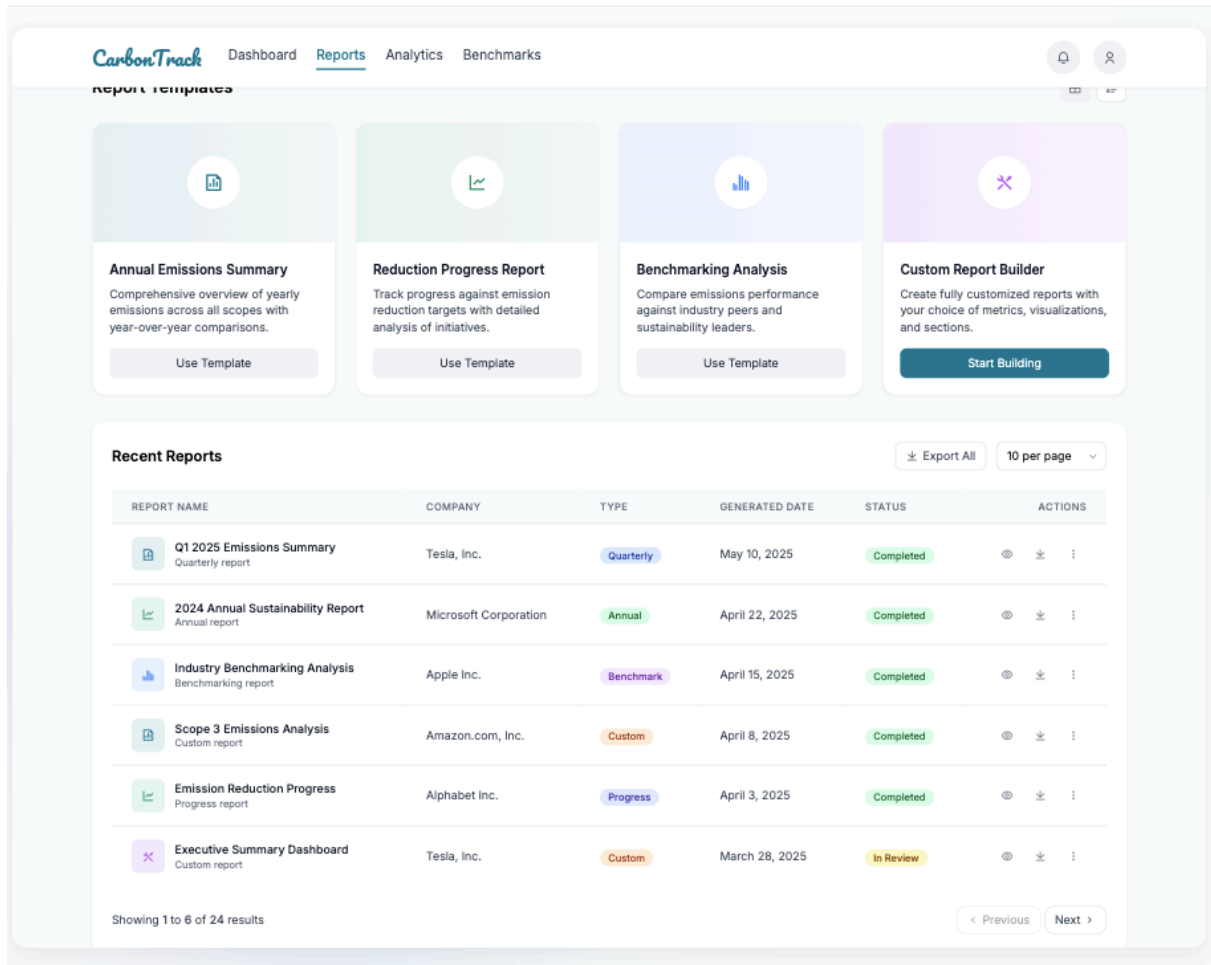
CarbonTrack Dashboard Reports Analytics Benchmarks

Report Templates

Annual Emissions Summary
Comprehensive overview of yearly emissions across all scopes with year-over-year comparisons.
Use Template

Reduction Progress Report
Track progress against emission reduction targets with detailed analysis of initiatives.
Use Template

Benchmarking Analysis
Compare emissions performance against industry peers and sustainability leaders.
Use Template

Custom Report Builder
Create fully customized reports with your choice of metrics, visualizations, and sections.
Start Building

Recent Reports
Export All
10 per page

| REPORT NAME | COMPANY | TYPE | GENERATED DATE | STATUS | ACTIONS |
|---|---|---|---|---|---|
| Q1 2025 Emissions Summary Quarterly report | Tesla, Inc. | Quarterly | May 10, 2025 | Completed | |
| 2024 Annual Sustainability Report Annual report | Microsoft Corporation | Annual | April 22, 2025 | Completed | |
| Industry Benchmarking Analysis Benchmarking report | Apple Inc. | Benchmark | April 15, 2025 | Completed | |
| Scope 3 Emissions Analysis Custom report | Amazon.com, Inc. | Custom | April 8, 2025 | Completed | |
| Emission Reduction Progress Progress report | Alphabet Inc. | Progress | April 3, 2025 | Completed | |
| Executive Summary Dashboard Custom report | Tesla, Inc. | Custom | March 28, 2025 | In Review | |

Showing 1 to 6 of 24 results
‹ Previous Next ›